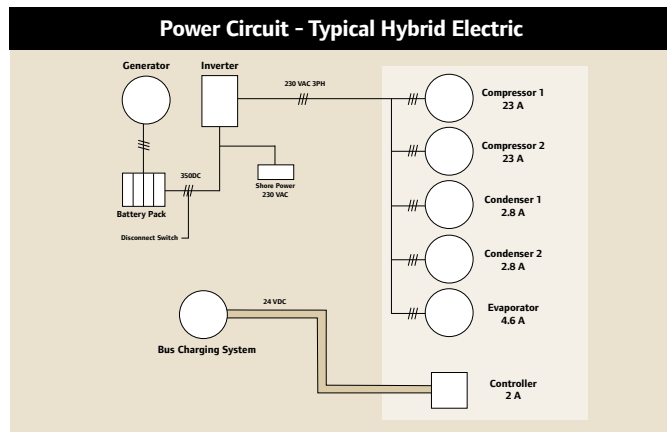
Power Circuit - Typical Hybrid Electric

Generator

Inverter

230 VAC 3PH

Compressor 1
23 A

Compressor 2
23 A

Condenser 1
2.8 A

Condenser 2
2.8 A

Evaporator
4.6 A

350DC

Battery Pack

Shore Power
230 VAC

Disconnect Switch

24 VDC

Bus Charging System

Controller
2 A